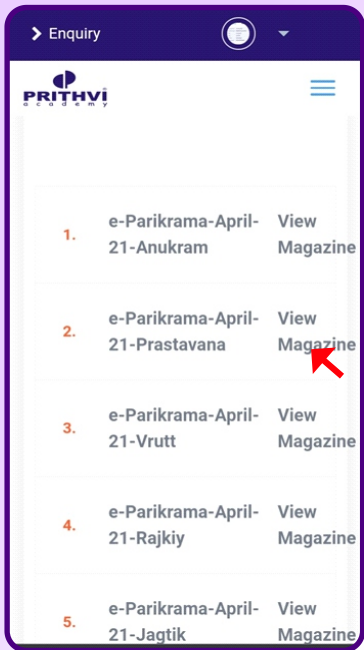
> Enquiry

PRITHVI academy

| | | |
|---|---|---|
| 1. | e-Parikrama-April-21-Anukram | View Magazine |
| 2. | e-Parikrama-April-21-Prastavana | View Magazine |
| 3. | e-Parikrama-April-21-Vrutt | View Magazine |
| 4. | e-Parikrama-April-21-Rajkiy | View Magazine |
| 5. | e-Parikrama-April-21-Jagtik | View Magazine |